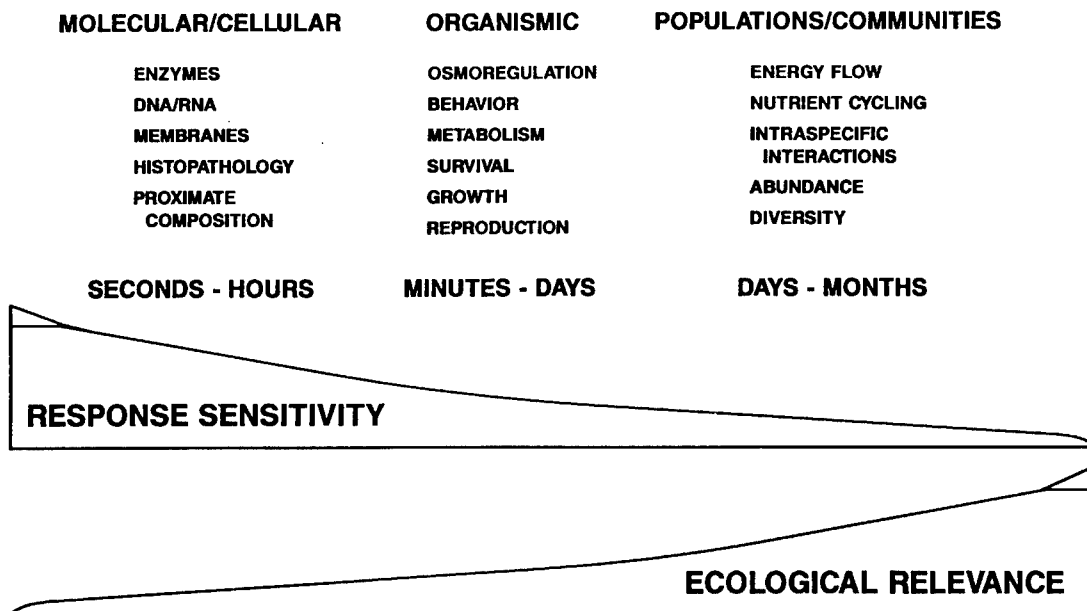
MOLECULAR/CELLULAR

ENZYMES
DNA/RNA
MEMBRANES
HISTOPATHOLOGY
PROXIMATE COMPOSITION

SECONDS - HOURS

ORGANISMIC

OSMOREGULATION
BEHAVIOR
METABOLISM
SURVIVAL
GROWTH
REPRODUCTION

MINUTES - DAYS

POPULATIONS/COMMUNITIES

ENERGY FLOW
NUTRIENT CYCLING
INTRASPECIFIC INTERACTIONS
ABUNDANCE
DIVERSITY

DAYS - MONTHS

RESPONSE SENSITIVITY

ECOLOGICAL RELEVANCE